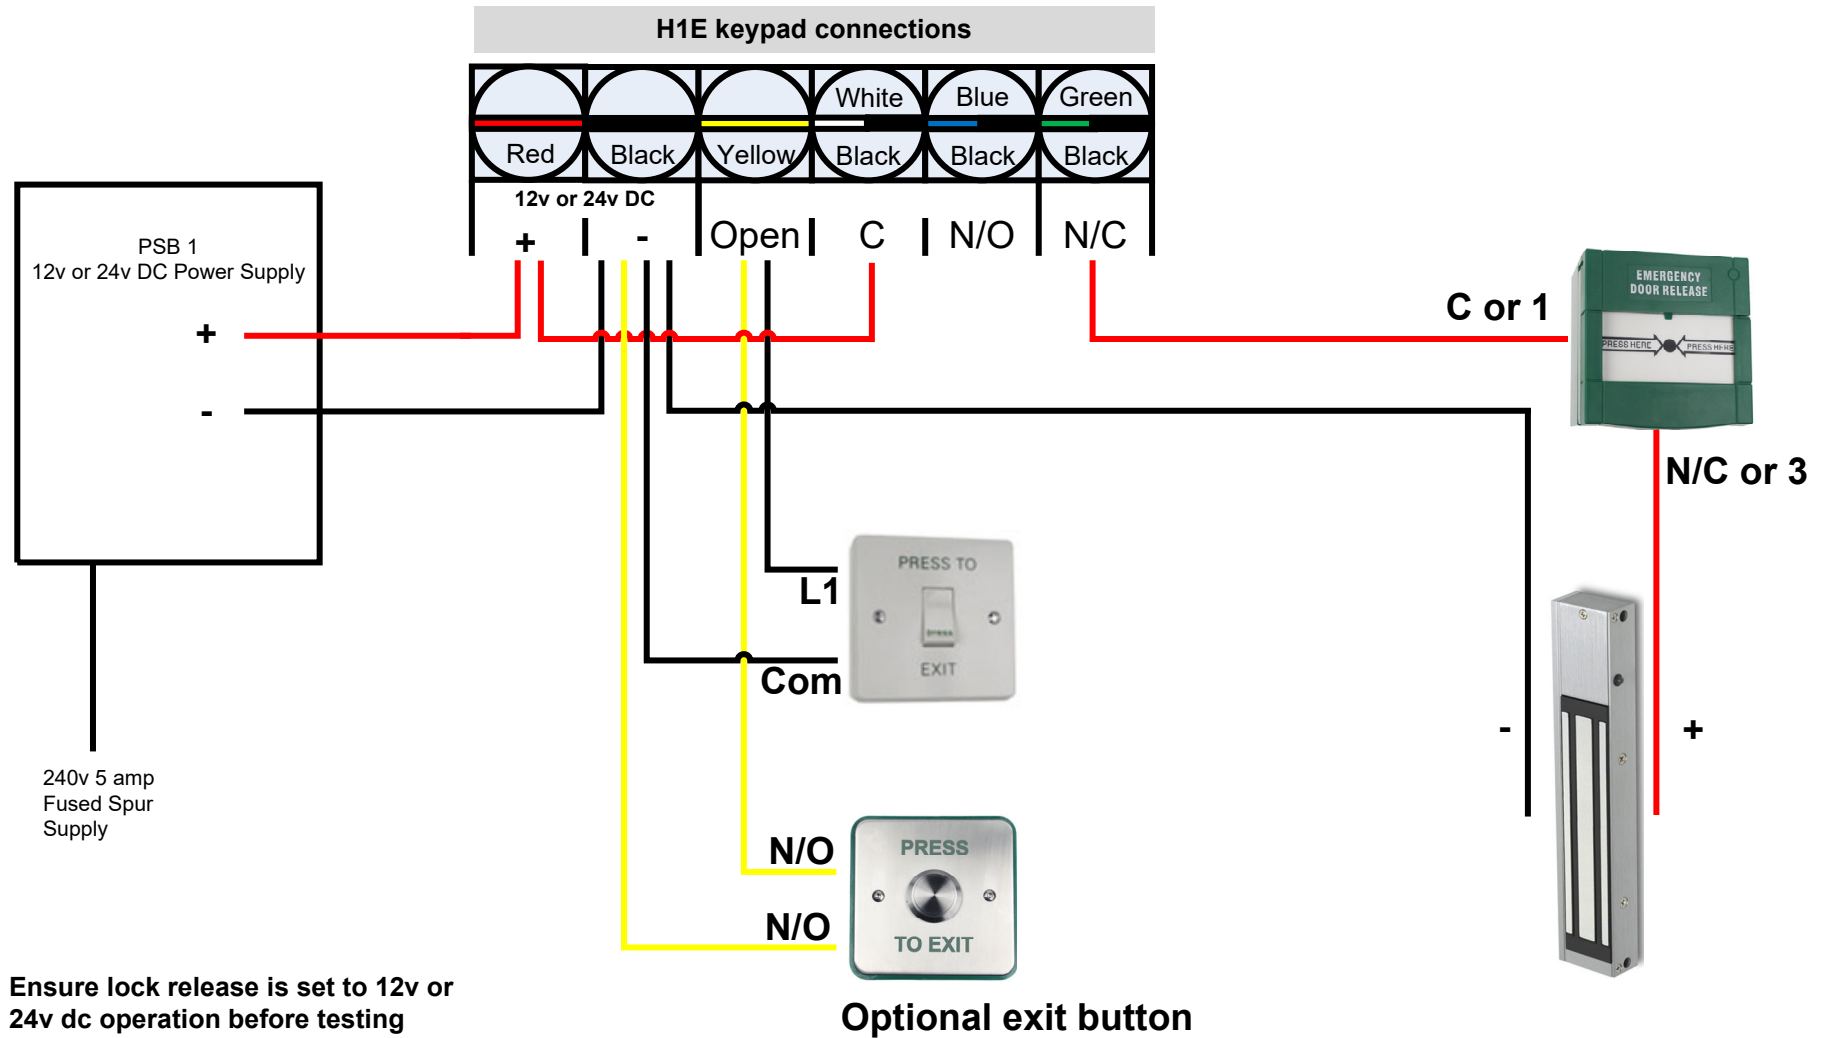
H1E keypad connections

White
Blue
Green
Red
Black
Yellow
Black
Black
Black

12v or 24v DC
+
-
Open
C
N/O
N/C

PSB 1
12v or 24v DC Power Supply
+
-

C or 1

EMERGENCY DOOR RELEASE
PRESS HERE
PRESS HERE

N/C or 3

PRESS TO
EXIT
L1
Com

-
+

240v 5 amp
Fused Spur
Supply

N/O
N/O
PRESS
TO EXIT

Ensure lock release is set to 12v or 24v dc operation before testing

Optional exit button